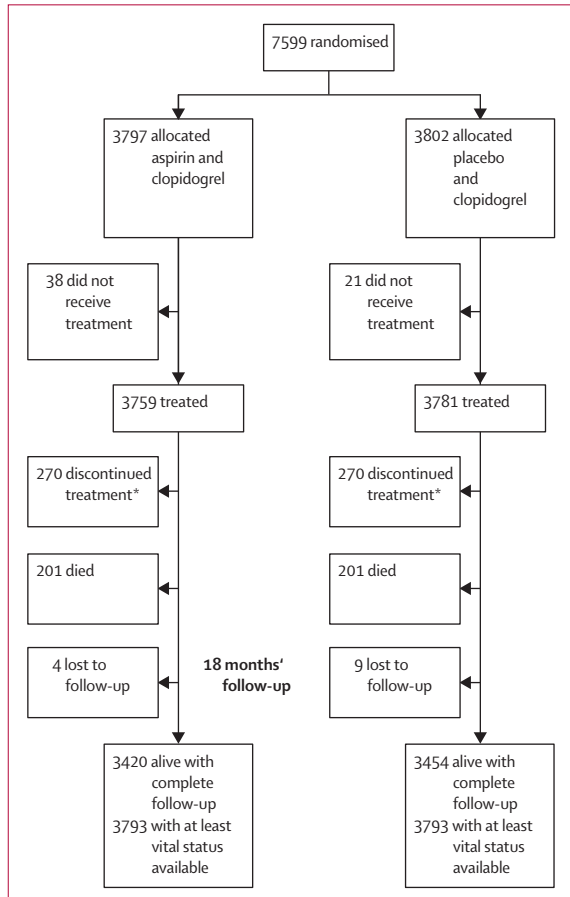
7599 randomised

3797 allocated aspirin and clopidogrel

38 did not receive treatment

3759 treated

270 discontinued treatment*

201 died

4 lost to follow-up

3420 alive with complete follow-up
3793 with at least vital status available

3802 allocated placebo and clopidogrel

21 did not receive treatment

3781 treated

270 discontinued treatment*

201 died

9 lost to follow-up

3454 alive with complete follow-up
3793 with at least vital status available

**18 months' follow-up**